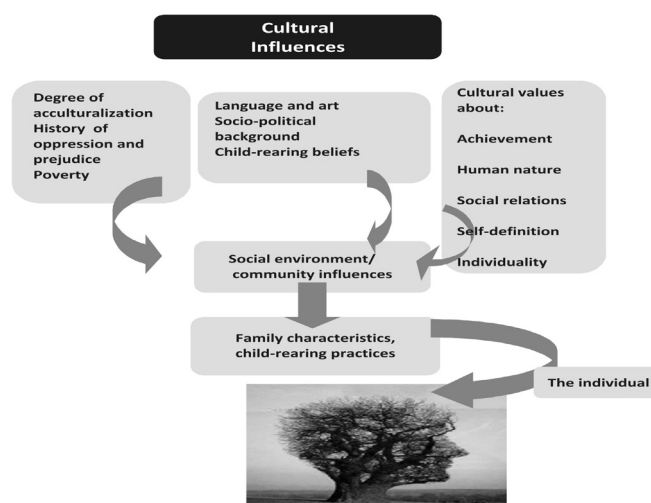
Cultural Influences

Degree of acculturalization
History of oppression and prejudice
Poverty

Language and art
Socio-political background
Child-rearing beliefs

Cultural values about:
Achievement
Human nature
Social relations
Self-definition
Individuality

Social environment/ community influences

Family characteristics, child-rearing practices

The individual